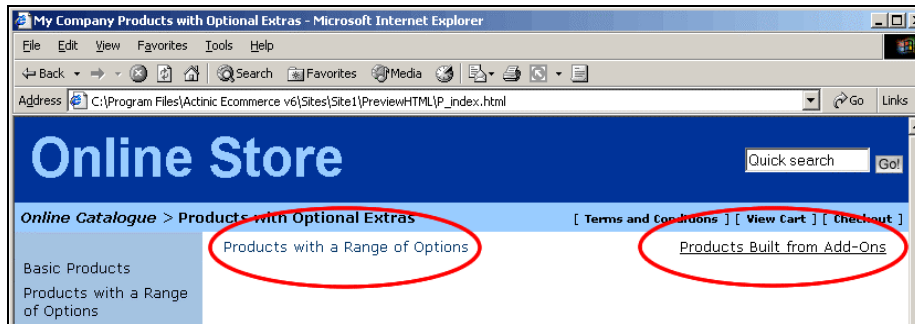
My Company Products with Optional Extras - Microsoft Internet Explorer

File Edit View Favorites Tools Help

Back Search Favorites Media

Address C:\Program Files\Actinic Ecommerce v6\Sites\Site1\PreviewHTML\P_index.html Go Links

Online Store

Quick search Go!

Online Catalogue > Products with Optional Extras [ Terms and Conditions ] [ View Cart ] [ Checkout ]

Products with a Range of Options

Products Built from Add-Ons

Basic Products

Products with a Range of Options